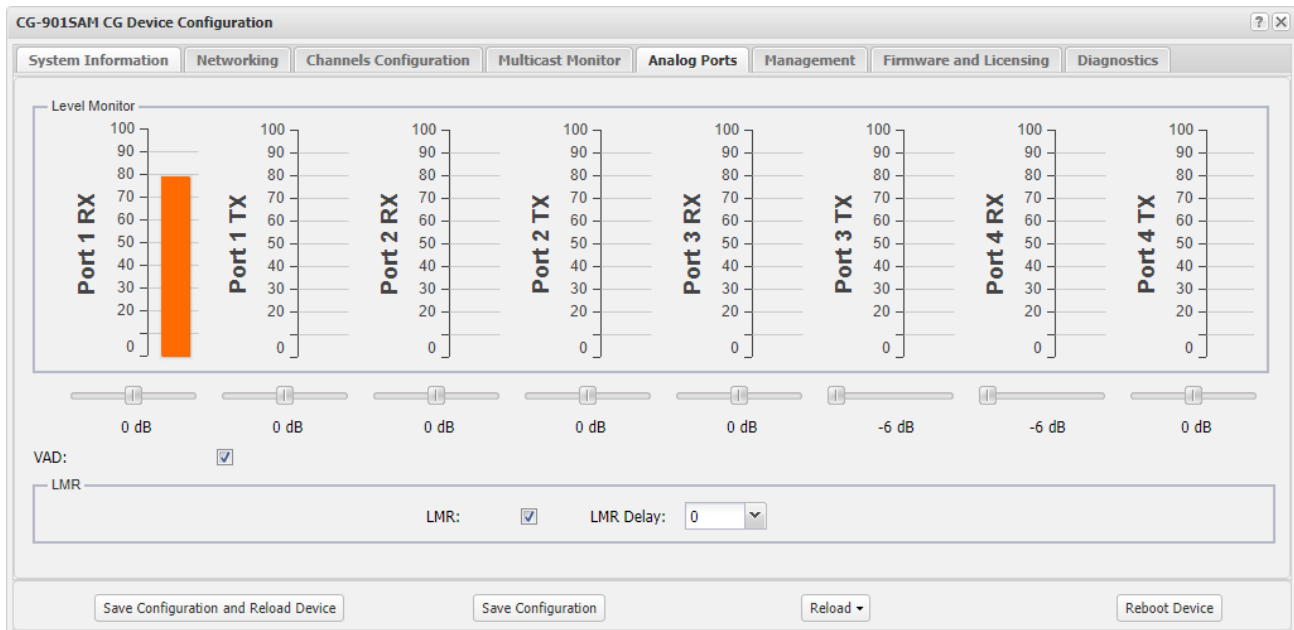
CG-901SAM CG Device Configuration

? X

System Information | Networking | Channels Configuration | Multicast Monitor | Analog Ports | Management | Firmware and Licensing | Diagnostics

Level Monitor

Port 1 RX
100
90
80
70
60
50
40
30
20
0

Port 1 TX
100
90
80
70
60
50
40
30
20
0

Port 2 RX
100
90
80
70
60
50
40
30
20
0

Port 2 TX
100
90
80
70
60
50
40
30
20
0

Port 3 RX
100
90
80
70
60
50
40
30
20
0

Port 3 TX
100
90
80
70
60
50
40
30
20
0

Port 4 RX
100
90
80
70
60
50
40
30
20
0

Port 4 TX
100
90
80
70
60
50
40
30
20
0

0 dB
0 dB
0 dB
0 dB
0 dB
-6 dB
-6 dB
0 dB

VAD:

LMR

LMR:

LMR Delay: 0

Save Configuration and Reload Device

Save Configuration

Reload

Reboot Device